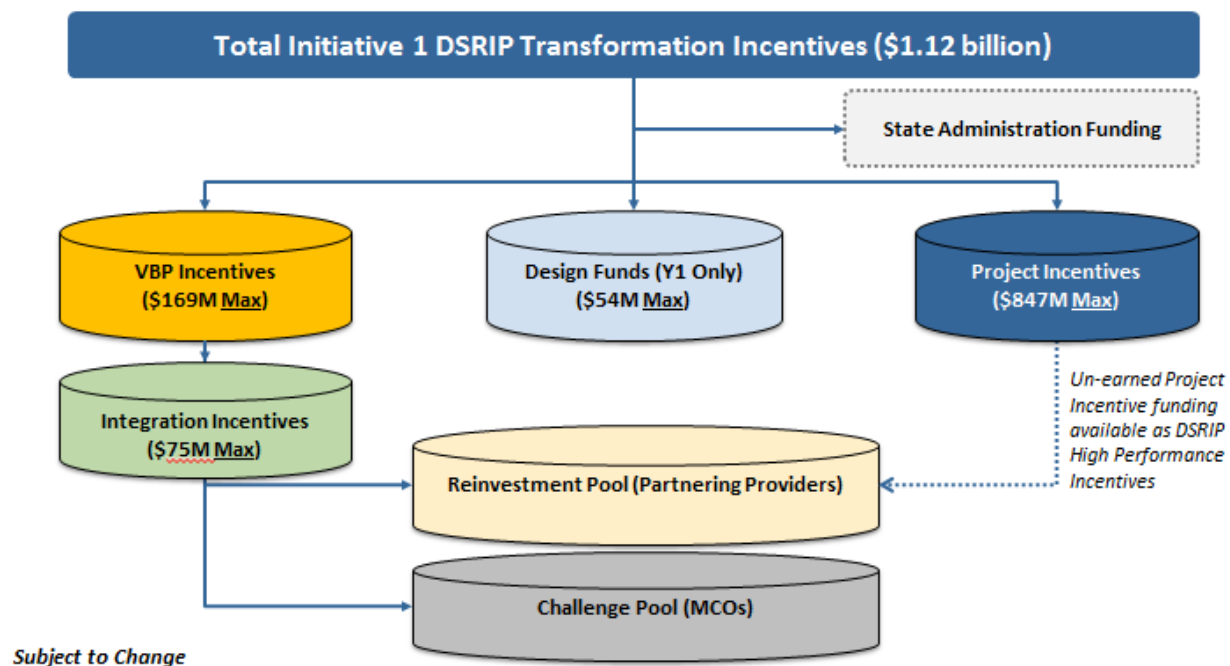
Total Initiative 1 DSRIP Transformation Incentives ($1.12 billion)

State Administration Funding

VBP Incentives ($169M Max)

Design Funds (Y1 Only) ($54M Max)

Project Incentives ($847M Max)

Integration Incentives ($75M Max)

Un-earned Project Incentive funding available as DSRIP High Performance Incentives

Reinvestment Pool (Partnering Providers)

Challenge Pool (MCOs)

Subject to Change